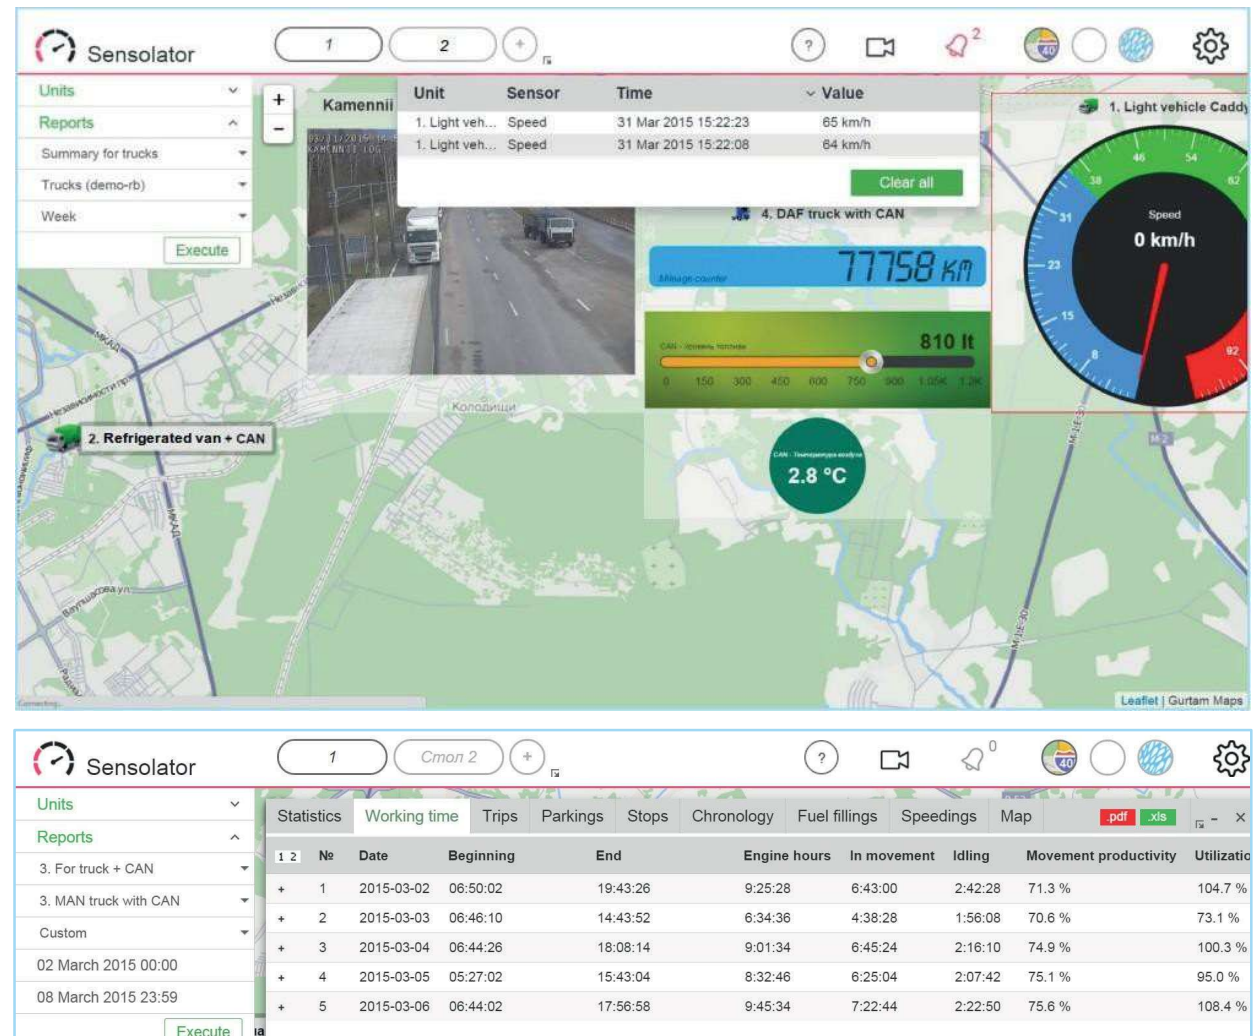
Sensolator

1 2 +

? 2

Units

Reports

Summary for trucks

Trucks (demo-rb)

Week

Execute

Kamennii

| Unit | Sensor | Time | Value |
|---|---|---|---|
| 1. Light veh... | Speed | 31 Mar 2015 15:22:23 | 65 km/h |
| 1. Light veh... | Speed | 31 Mar 2015 15:22:08 | 64 km/h |

Clear all

4. DAF truck with CAN

Mileage counter

77758 км

CAN - уровень топлива

810 lt

0 150 300 450 600 750 900 1.05K 1.2K

Колодищи

CAN - Температура воздуха

2.8 °C

1. Light vehicle Caddy

Speed

0 km/h

8 15 23 31 38 46 54 62 92

2. Refrigerated van + CAN

МКАД

Ваупшасова ул.

M-1/E-30

M-2

Leaflet | Gurtam Maps

Sensolator

1 Стол 2 +

? 0

Units

Reports

3. For truck + CAN

3. MAN truck with CAN

Custom

02 March 2015 00:00

08 March 2015 23:59

Execute

Statistics Working time Trips Parkings Stops Chronology Fuel fillings Speedings Map .pdf .xls

| 1 2 | № | Date | Beginning | End | Engine hours | In movement | Idling | Movement productivity | Utilizatio |
|---|---|---|---|---|---|---|---|---|---|
| + | 1 | 2015-03-02 | 06:50:02 | 19:43:26 | 9:25:28 | 6:43:00 | 2:42:28 | 71.3 % | 104.7 % |
| + | 2 | 2015-03-03 | 06:46:10 | 14:43:52 | 6:34:36 | 4:38:28 | 1:56:08 | 70.6 % | 73.1 % |
| + | 3 | 2015-03-04 | 06:44:26 | 18:08:14 | 9:01:34 | 6:45:24 | 2:16:10 | 74.9 % | 100.3 % |
| + | 4 | 2015-03-05 | 05:27:02 | 15:43:04 | 8:32:46 | 6:25:04 | 2:07:42 | 75.1 % | 95.0 % |
| + | 5 | 2015-03-06 | 06:44:02 | 17:56:58 | 9:45:34 | 7:22:44 | 2:22:50 | 75.6 % | 108.4 % |